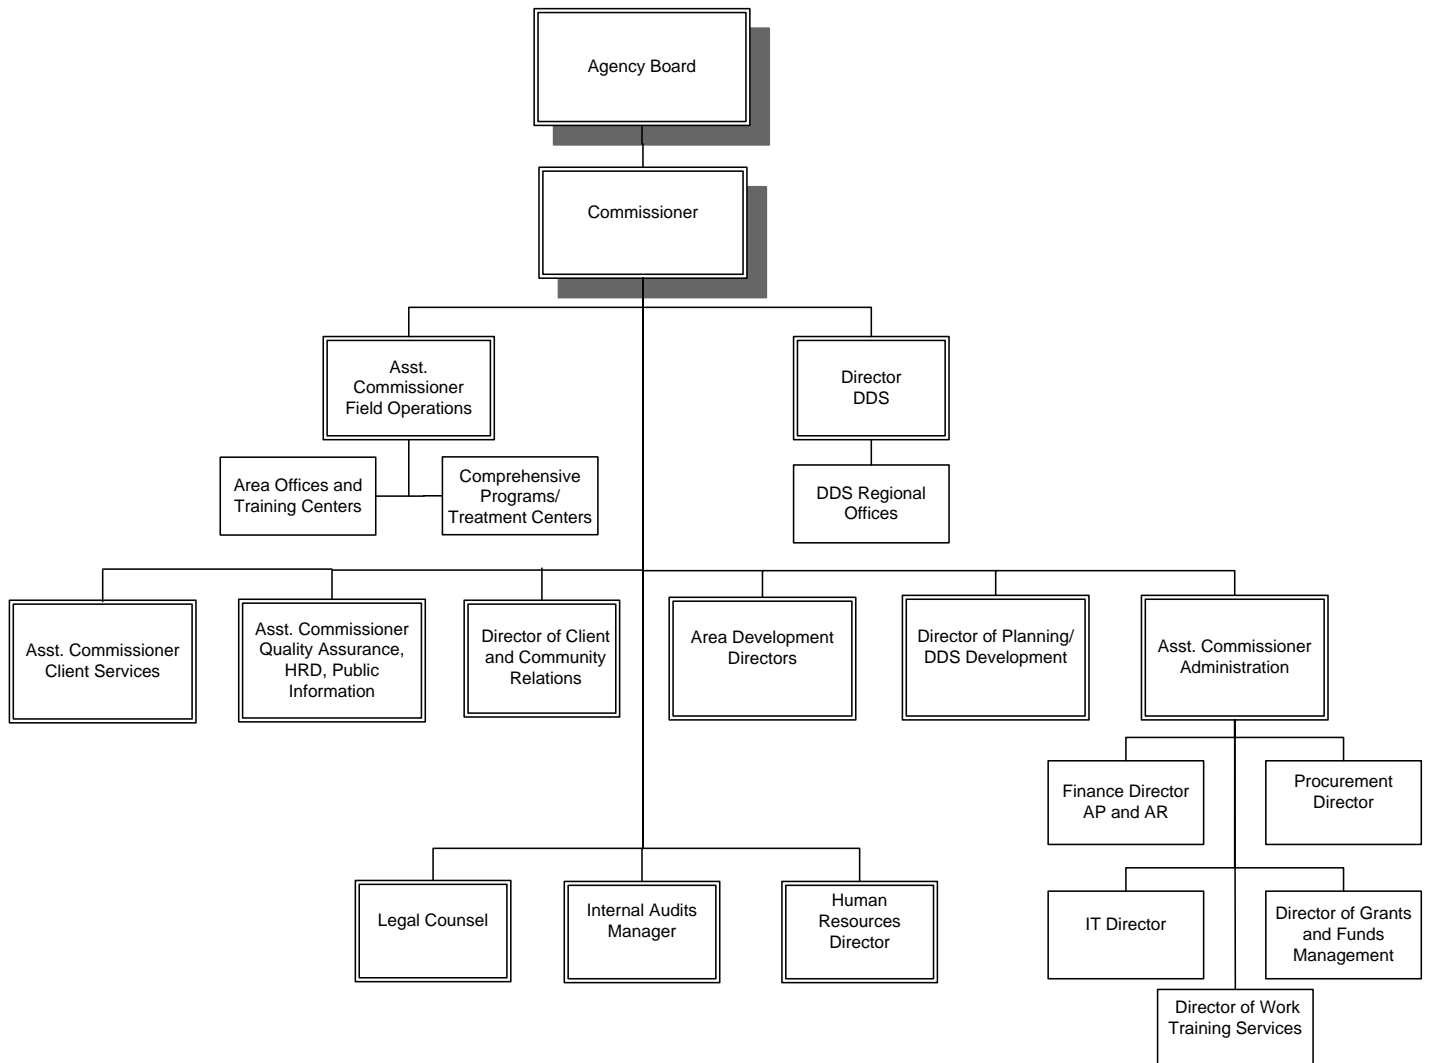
Agency Board

Commissioner

Asst. Commissioner Field Operations

Director DDS

Area Offices and Training Centers

Comprehensive Programs/ Treatment Centers

DDS Regional Offices

Asst. Commissioner Client Services

Asst. Commissioner Quality Assurance, HRD, Public Information

Director of Client and Community Relations

Area Development Directors

Director of Planning/ DDS Development

Asst. Commissioner Administration

Finance Director AP and AR

Procurement Director

Legal Counsel

Internal Audits Manager

Human Resources Director

IT Director

Director of Grants and Funds Management

Director of Work Training Services